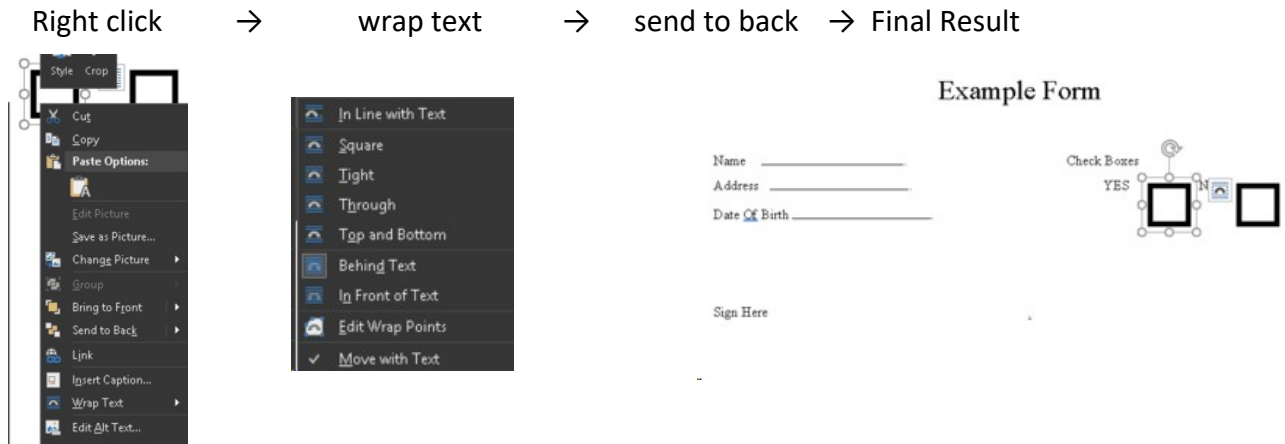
Right click → wrap text → send to back → Final Result

Style Crop

Cut
Copy
Paste Options:
Edit Picture
Save as Picture...
Change Picture
Group
Bring to Front
Send to Back
Link
Insert Caption...
Wrap Text
Edit Alt Text...

In Line with Text
Square
Tight
Through
Top and Bottom
Behind Text
In Front of Text
Edit Wrap Points
Move with Text

Example Form

Name
Address
Date Of Birth

Check Boxes
YES N

Sign Here